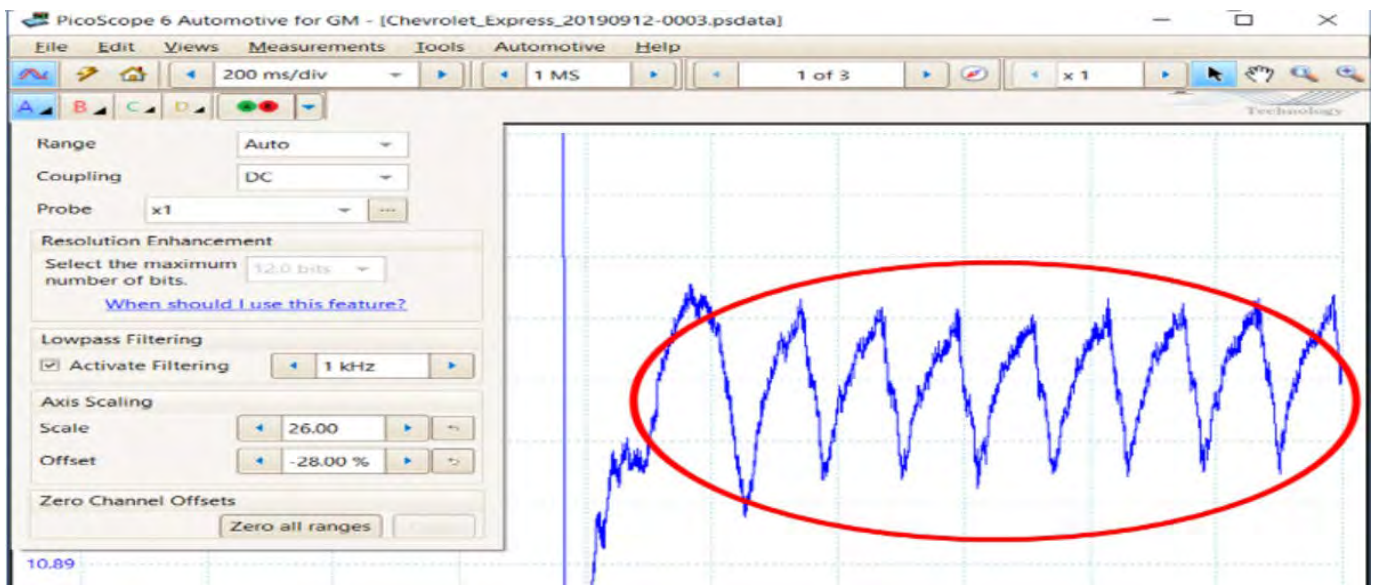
PicoScope 6 Automotive for GM - [Chevrolet_Express_20190912-0003.psdata]

File Edit Views Measurements Tools Automotive Help

200 ms/div
1 MS
1 of 3
x 1

Technology

A B C D

Range Auto
Coupling DC
Probe x1

Resolution Enhancement
Select the maximum number of bits. 12.0 bits
When should I use this feature?

Lowpass Filtering
Activate Filtering 1 kHz

Axis Scaling
Scale 26.00
Offset -28.00 %

Zero Channel Offsets
Zero all ranges

10.89